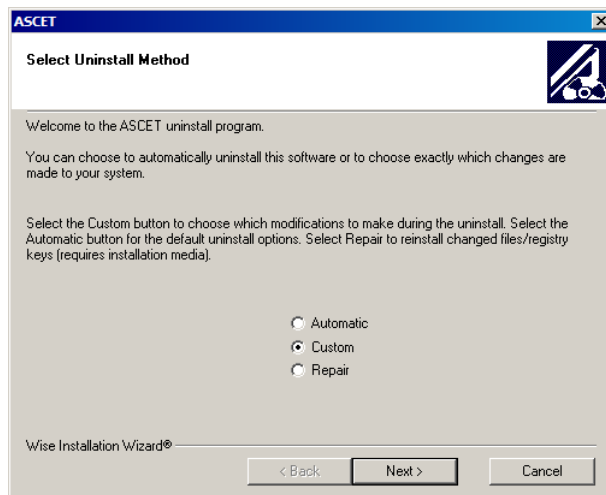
ASCET

Select Uninstall Method

Welcome to the ASCET uninstall program.

You can choose to automatically uninstall this software or to choose exactly which changes are made to your system.

Select the Custom button to choose which modifications to make during the uninstall. Select the Automatic button for the default uninstall options. Select Repair to reinstall changed files/registry keys (requires installation media).

Automatic
Custom
Repair

Wise Installation Wizard®

< Back
Next >
Cancel